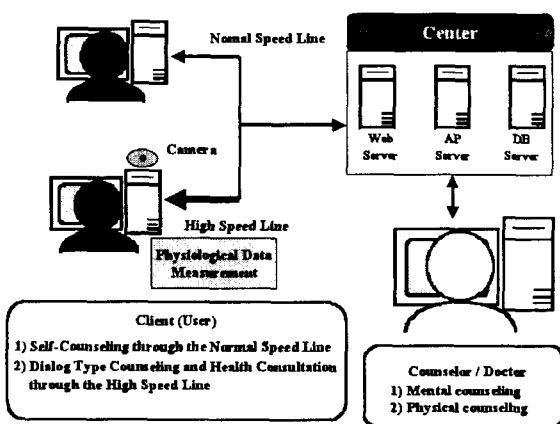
Normal Speed Line

Center

Web Server

AP Server

DB Server

Camera

High Speed Line

Physiological Data Measurement

Client (User)

1) Self-Counseling through the Normal Speed Line

2) Dialog Type Counseling and Health Consultation through the High Speed Line

Counselor / Doctor

1) Mental counseling

2) Physical counseling